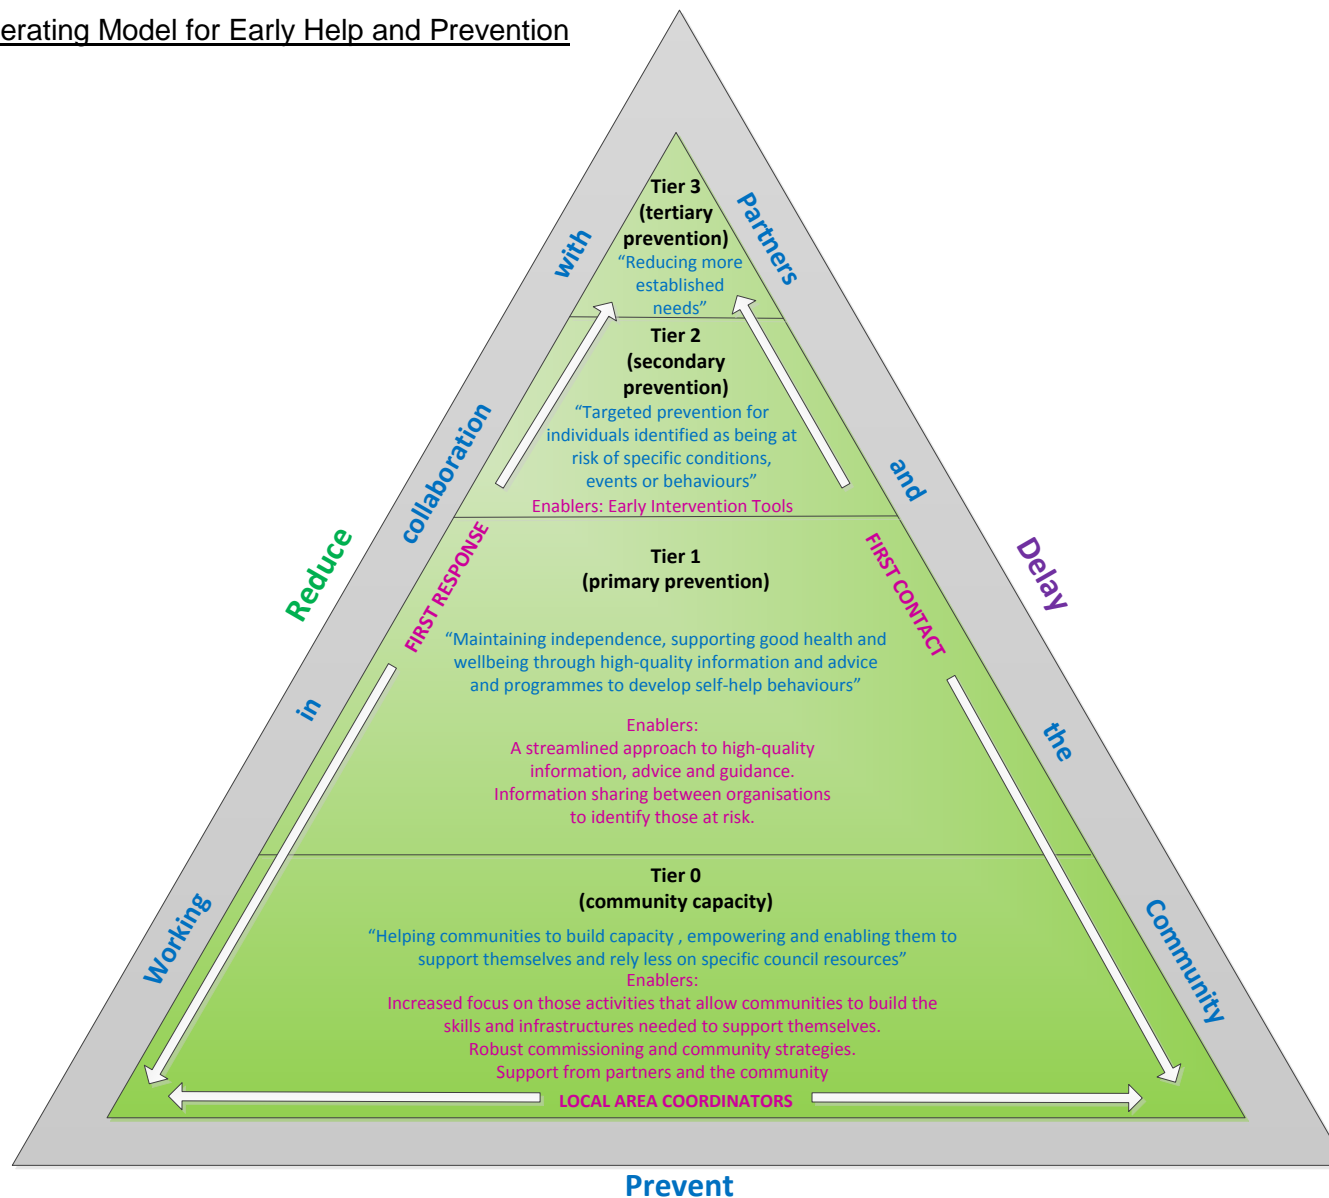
erating Model for Early Help and Prevention

Tier 3
(tertiary prevention)
"Reducing more established needs"

Tier 2
(secondary prevention)
"Targeted prevention for individuals identified as being at risk of specific conditions, events or behaviours"
Enablers: Early Intervention Tools

Tier 1
(primary prevention)

"Maintaining independence, supporting good health and wellbeing through high-quality information and advice and programmes to develop self-help behaviours"

Enablers:
A streamlined approach to high-quality information, advice and guidance.
Information sharing between organisations to identify those at risk.

Tier 0
(community capacity)
"Helping communities to build capacity , empowering and enabling them to support themselves and rely less on specific council resources"
Enablers:
Increased focus on those activities that allow communities to build the skills and infrastructures needed to support themselves.
Robust commissioning and community strategies.
Support from partners and the community

LOCAL AREA COORDINATORS

FIRST RESPONSE

FIRST CONTACT

Working in collaboration with Partners and the Community

Reduce

Delay

Prevent